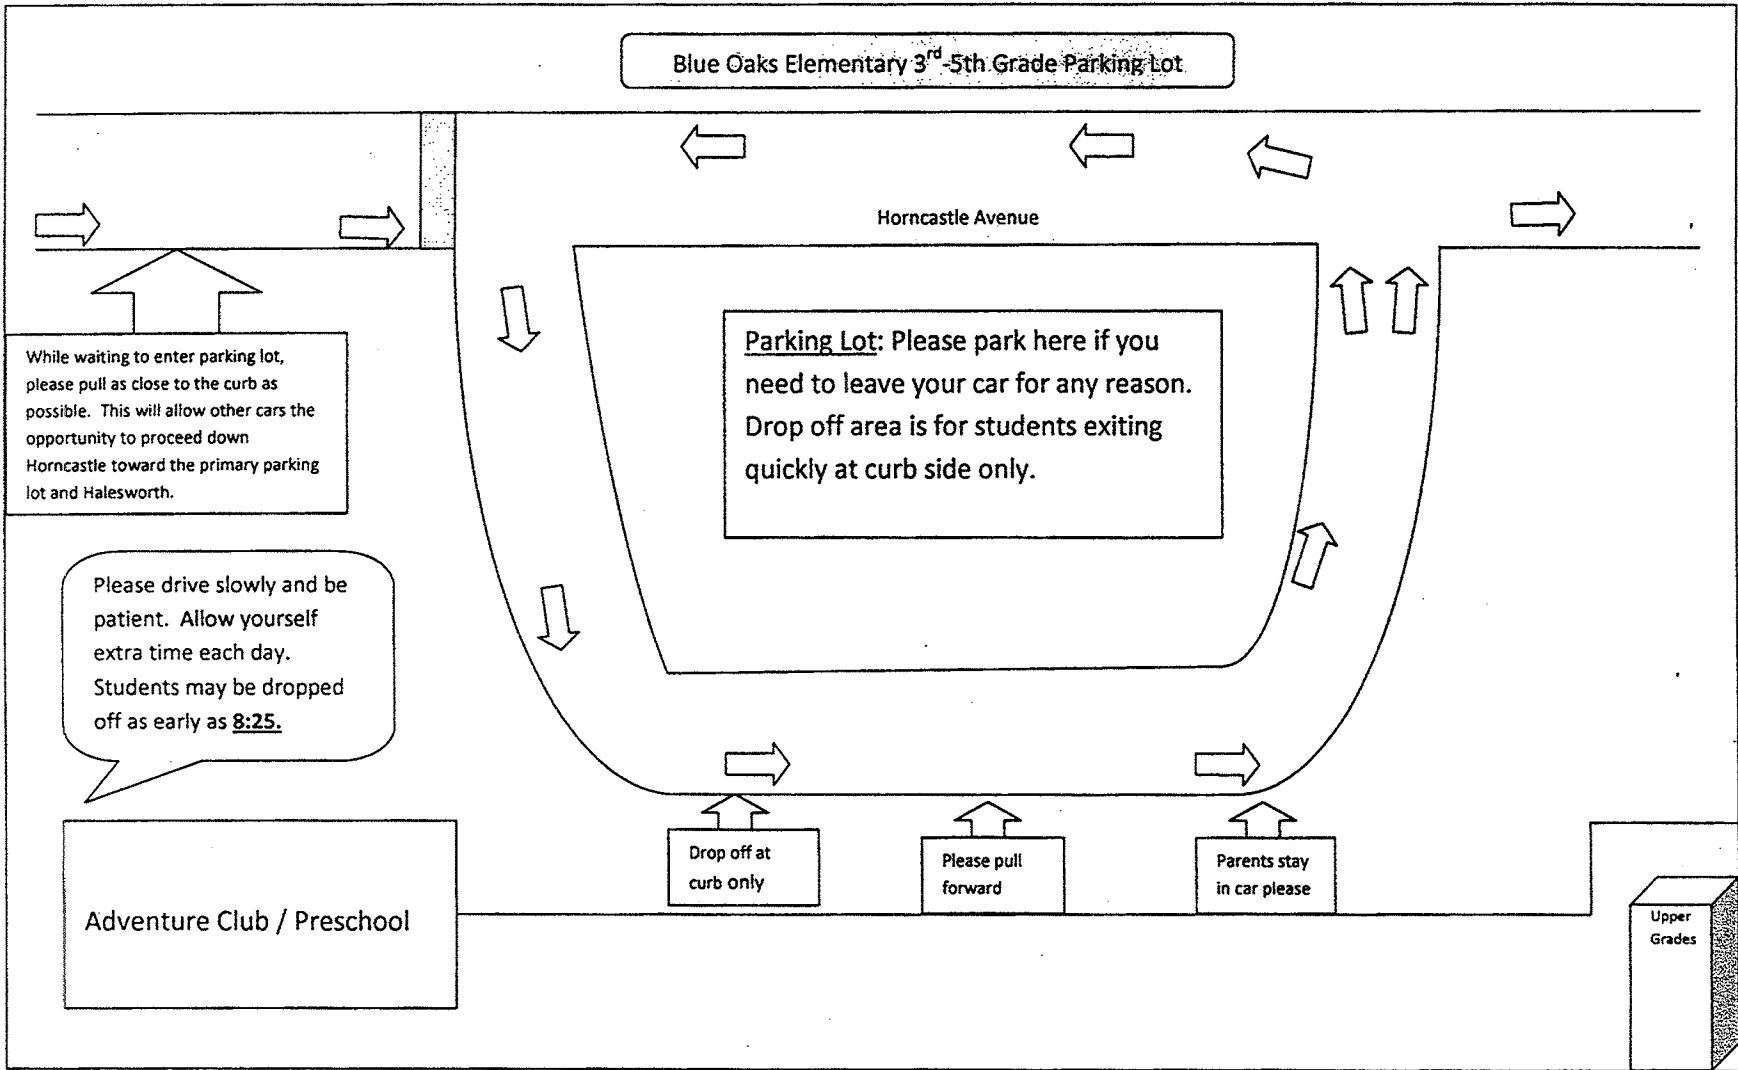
Blue Oaks Elementary 3$^{rd}$-5th Grade Parking Lot

Horncastle Avenue

While waiting to enter parking lot, please pull as close to the curb as possible. This will allow other cars the opportunity to proceed down Horncastle toward the primary parking lot and Halesworth.

Parking Lot: Please park here if you need to leave your car for any reason. Drop off area is for students exiting quickly at curb side only.

Please drive slowly and be patient. Allow yourself extra time each day. Students may be dropped off as early as 8:25.

Adventure Club / Preschool

Drop off at curb only

Please pull forward

Parents stay in car please

Upper Grades